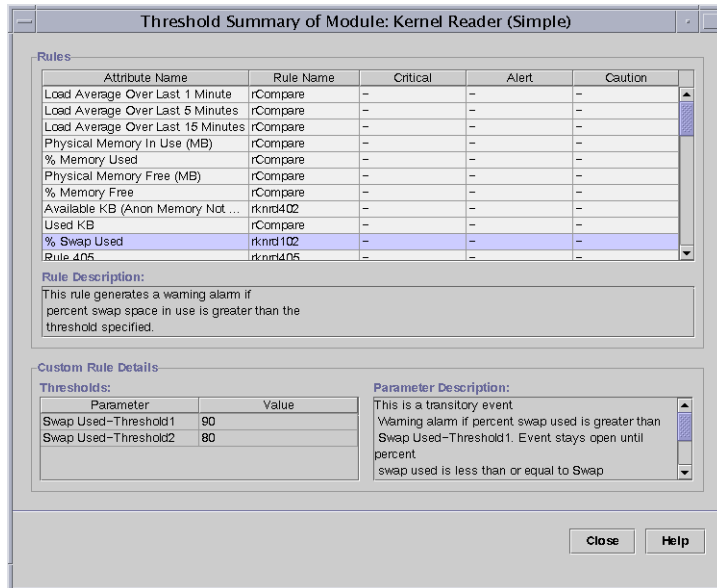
Threshold Summary of Module: Kernel Reader (Simple)

Rules

| Attribute Name | Rule Name | Critical | Alert | Caution |
|---|---|---|---|---|
| Load Average Over Last 1 Minute | rCompare | – | – | – |
| Load Average Over Last 5 Minutes | rCompare | – | – | – |
| Load Average Over Last 15 Minutes | rCompare | – | – | – |
| Physical Memory In Use (MB) | rCompare | – | – | – |
| % Memory Used | rCompare | – | – | – |
| Physical Memory Free (MB) | rCompare | – | – | – |
| % Memory Free | rCompare | – | – | – |
| Available KB (Anon Memory Not ... | rknrd402 | – | – | – |
| Used KB | rCompare | – | – | – |
| % Swap Used | rknrd102 | – | – | – |
| Rule 405 | rknrd405 | – | – | – |

Rule Description:

This rule generates a warning alarm if percent swap space in use is greater than the threshold specified.

Custom Rule Details

Thresholds:

| Parameter | Value |
|---|---|
| Swap Used-Threshold1 | 90 |
| Swap Used-Threshold2 | 80 |

Parameter Description:

This is a transitory event
Warning alarm if percent swap used is greater than Swap Used-Threshold1. Event stays open until percent
swap used is less than or equal to Swap

Close Help